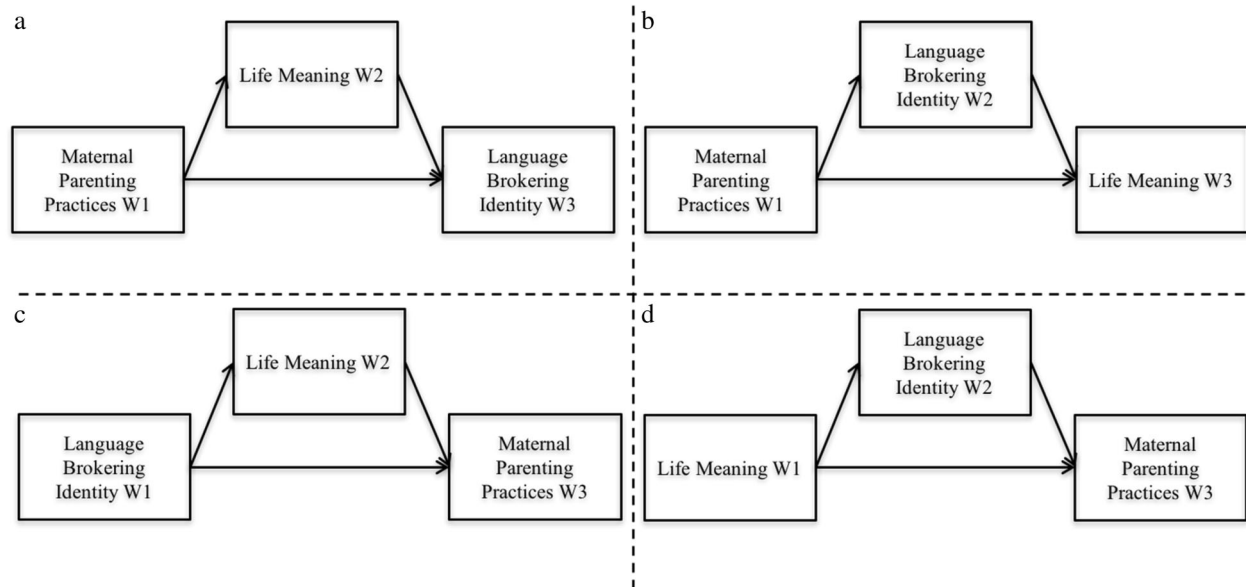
a

Life Meaning W2

Maternal Parenting Practices W1

Language Brokering Identity W3

b

Language Brokering Identity W2

Maternal Parenting Practices W1

Life Meaning W3

c

Life Meaning W2

Language Brokering Identity W1

Maternal Parenting Practices W3

d

Language Brokering Identity W2

Life Meaning W1

Maternal Parenting Practices W3